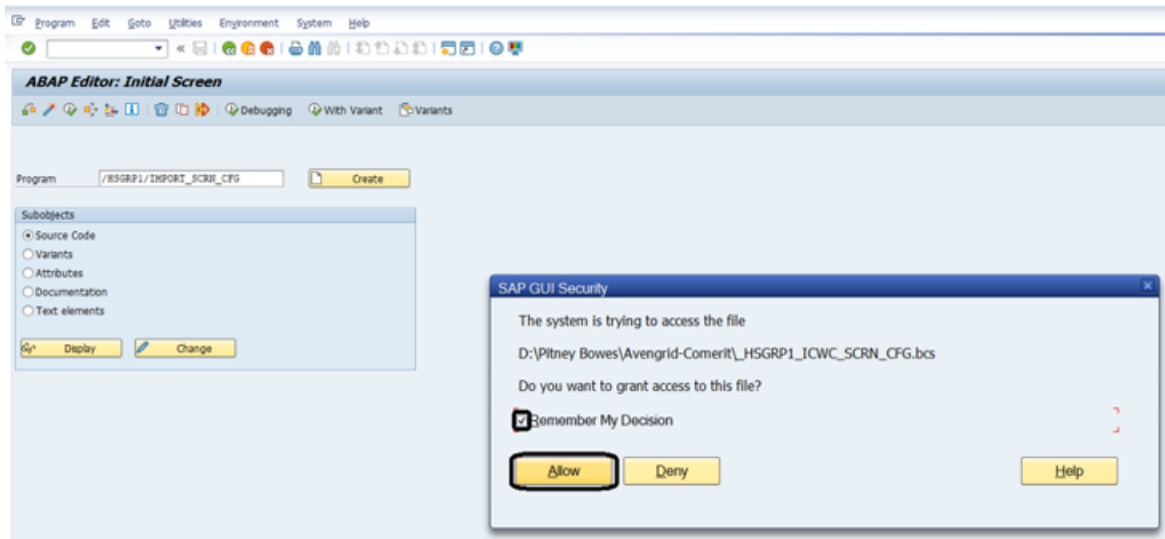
Program Edit Goto Utilities Environment System Help

ABAP Editor: Initial Screen

Debugging With Variant Variants

Program /HSGRP1/IMPORT_SCRN_CFG Create

Subobjects
Source Code
Variants
Attributes
Documentation
Text elements

Display Change

SAP GUI Security

The system is trying to access the file

D:\Pitney Bowes\Avengrid-Comerit\_HSGRP1_ICWC_SCRN_CFG.bcs

Do you want to grant access to this file?

Remember My Decision

Allow Deny Help